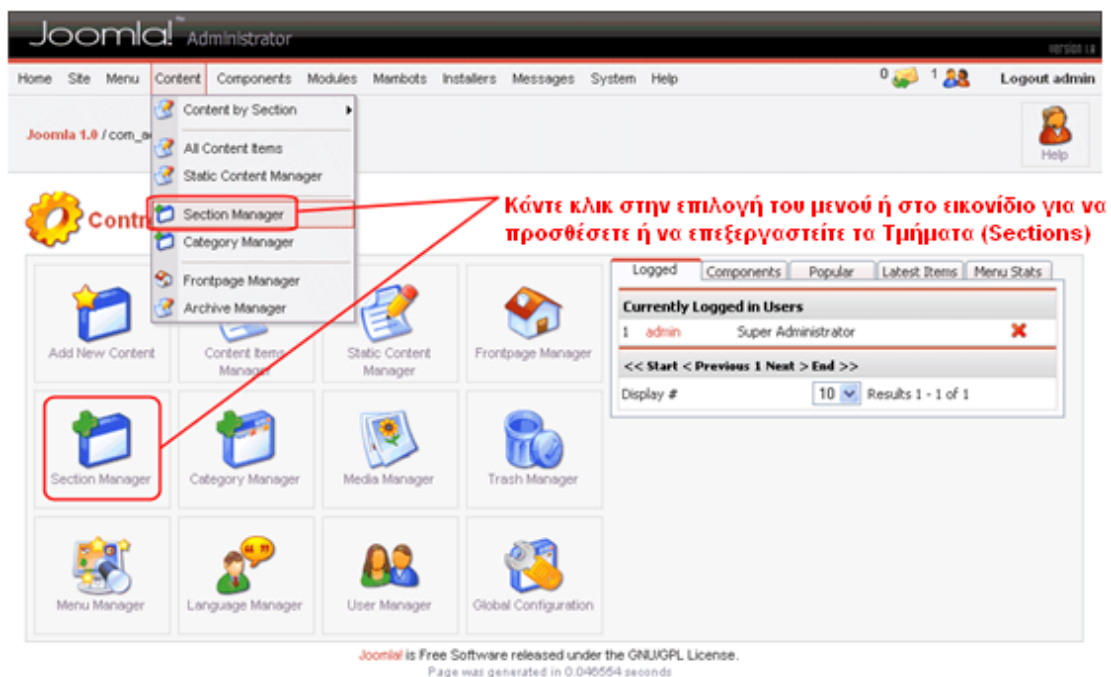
Joomla! Administrator

Version 1.0

Home Site Menu Content Components Modules Mambots Installers Messages System Help

0 1 Logout admin

Joomla 1.0 / com_a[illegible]

Help

Content by Section
All Content Items
Static Content Manager
Section Manager
Category Manager
Frontpage Manager
Archive Manager

Contr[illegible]

Κάντε κλικ στην επιλογή του μενού ή στο εικονίδιο για να προσθέσετε ή να επεξεργαστείτε τα Τμήματα (Sections)

Add New Content
Content Items Manager
Static Content Manager
Frontpage Manager
Section Manager
Category Manager
Media Manager
Trash Manager
Menu Manager
Language Manager
User Manager
Global Configuration

Logged | Components | Popular | Latest Items | Menu Stats

Currently Logged in Users

1 admin Super Administrator

<< Start < Previous 1 Next > End >>

Display # 10 Results 1 - 1 of 1

Joomla! is Free Software released under the GNU/GPL License.
Page was generated in 0.046554 seconds